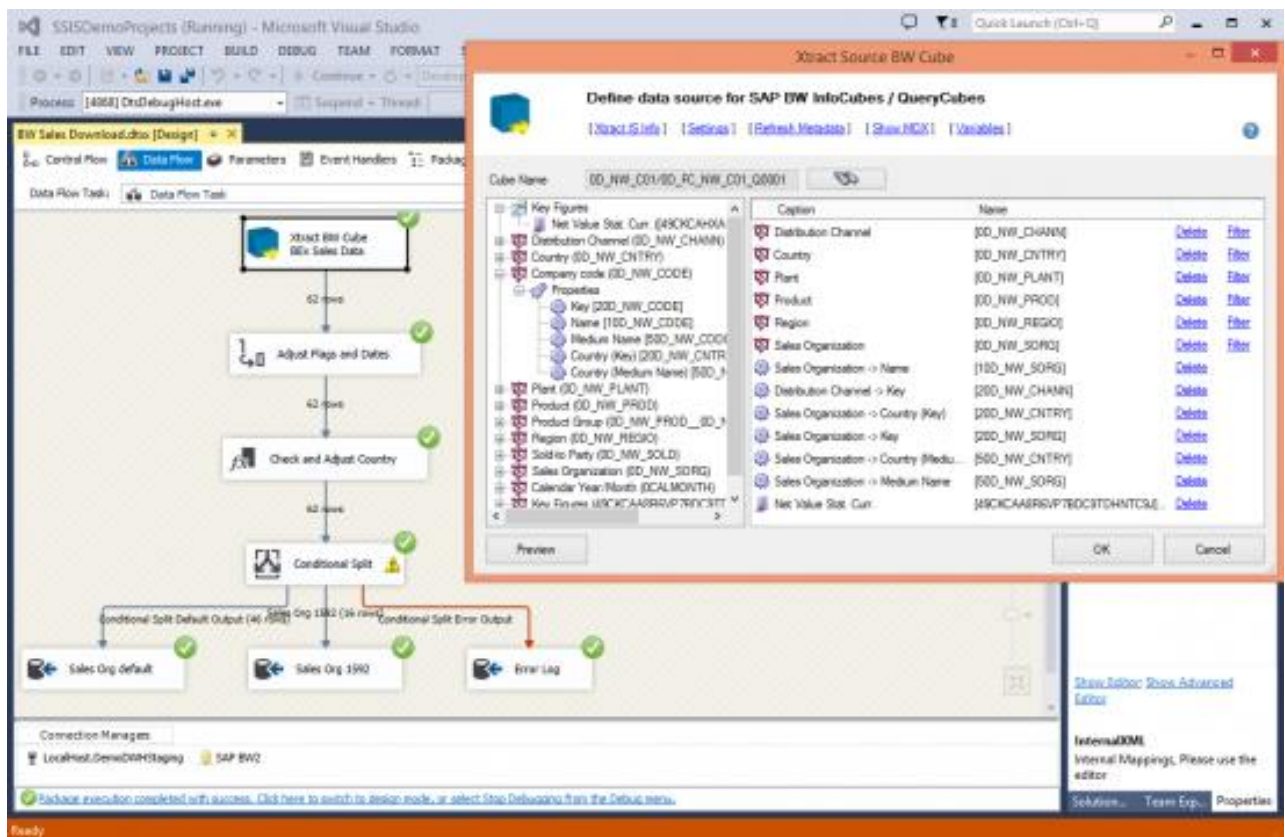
SSISDemoProjects (Running) - Microsoft Visual Studio
Quick Launch (Ctrl+Q)
FILE EDIT VIEW PROJECT BUILD DEBUG TEAM FORMAT
Continue
Process: [4068] DtsDebugHost.exe
Suspend Thread
BW Sales Download.dtsx [Design]
Control Flow Data Flow Parameters Event Handlers Package
Data Flow Task: Data Flow Task

Xtract BW Cube BEx Sales Data
62 rows
Adjust Flags and Dates
62 rows
Check and Adjust Country
62 rows
Conditional Split
Conditional Split Default Output (46 rows)
Sales Org 1592 (16 rows)
Conditional Split Error Output
Sales Org default
Sales Org 1592
Error Log

Connection Managers
LocalHost.DemoDWHStaging
SAP BW2
Package execution completed with success. Click here to switch to design mode, or select Stop Debugging from the Debug menu.
Ready

Xtract Source BW Cube
Define data source for SAP BW InfoCubes / QueryCubes
[Xtract IS Info] [Settings] [Refresh Metadata] [Show MDX] [Variables]
Cube Name 0D_NW_C01/0D_FC_NW_C01_Q0001
Key Figures
Net Value Stat. Curr. (49CKCAHXA
Distribution Channel (0D_NW_CHANN)
Country (0D_NW_CNTRY)
Company code (0D_NW_CODE)
Properties
Key [20D_NW_CODE]
Name [10D_NW_CODE]
Medium Name [50D_NW_CODE
Country (Key) [20D_NW_CNTR
Country (Medium Name) [50D_N
Plant (0D_NW_PLANT)
Product (0D_NW_PROD)
Product Group (0D_NW_PROD__0D_N
Region (0D_NW_REGIO)
Sold-to Party (0D_NW_SOLD)
Sales Organization (0D_NW_SORG)
Calendar Year/Month (0CALMONTH)
Key Figures (49CKCAA8R6VP7BDC9T

| Caption | Name | | |
|---|---|---|---|
| Distribution Channel | [0D_NW_CHANN] | Delete | Filter |
| Country | [0D_NW_CNTRY] | Delete | Filter |
| Plant | [0D_NW_PLANT] | Delete | Filter |
| Product | [0D_NW_PROD] | Delete | Filter |
| Region | [0D_NW_REGIO] | Delete | Filter |
| Sales Organization | [0D_NW_SORG] | Delete | Filter |
| Sales Organization -> Name | [10D_NW_SORG] | Delete | |
| Distribution Channel -> Key | [20D_NW_CHANN] | Delete | |
| Sales Organization -> Country (Key) | [20D_NW_CNTRY] | Delete | |
| Sales Organization -> Key | [20D_NW_SORG] | Delete | |
| Sales Organization -> Country (Mediu... | [50D_NW_CNTRY] | Delete | |
| Sales Organization -> Medium Name | [50D_NW_SORG] | Delete | |
| Net Value Stat. Curr. | [49CKCAA8R6VP7BDC9TDHNTCSU]... | Delete | |

Preview
OK
Cancel

Show Editor Show Advanced Editor
InternalXML
Internal Mappings, Please use the editor
Solution... Team Exp... Properties